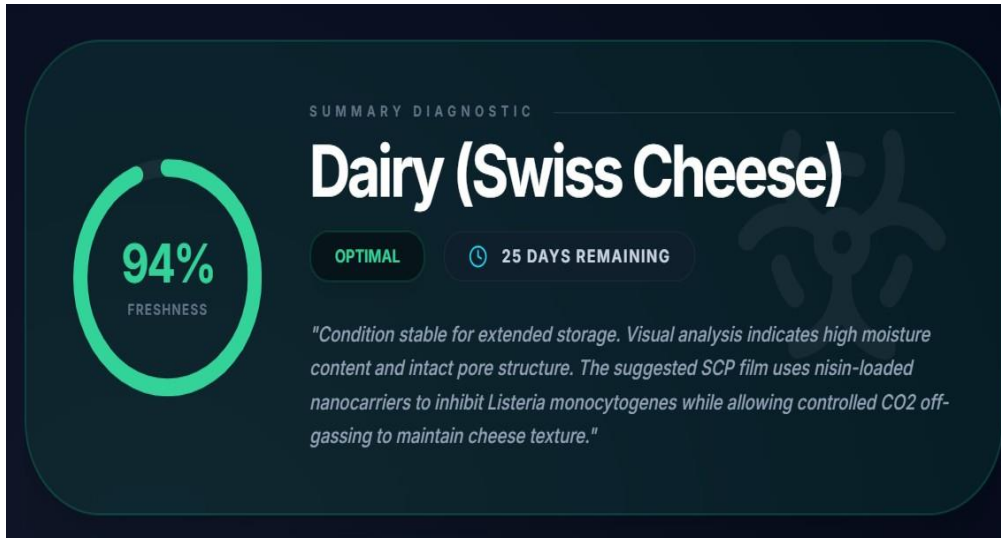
94%
FRESHNESS

SUMMARY DIAGNOSTIC

Dairy (Swiss Cheese)

OPTIMAL

25 DAYS REMAINING

"Condition stable for extended storage. Visual analysis indicates high moisture content and intact pore structure. The suggested SCP film uses nisin-loaded nanocarriers to inhibit Listeria monocytogenes while allowing controlled CO2 off-gassing to maintain cheese texture."